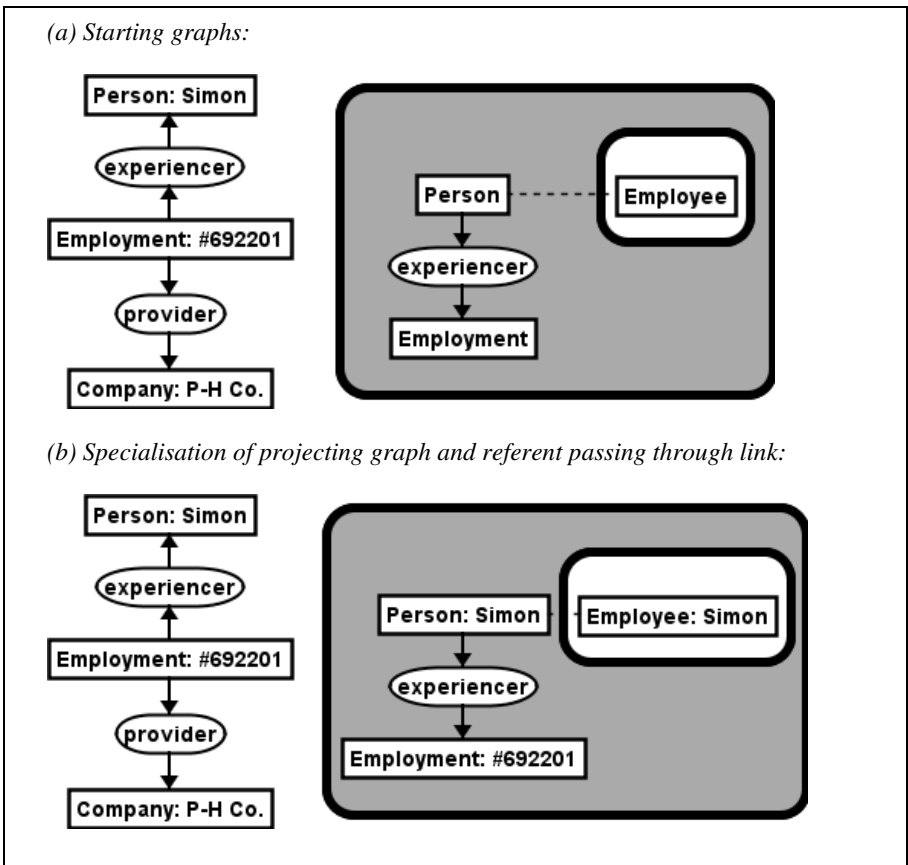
(a) Starting graphs:

Person: Simon

experiencer

Employment: #692201

provider

Company: P-H Co.

Person

Employee

experiencer

Employment

(b) Specialisation of projecting graph and referent passing through link:

Person: Simon

experiencer

Employment: #692201

provider

Company: P-H Co.

Person: Simon

Employee: Simon

experiencer

Employment: #692201